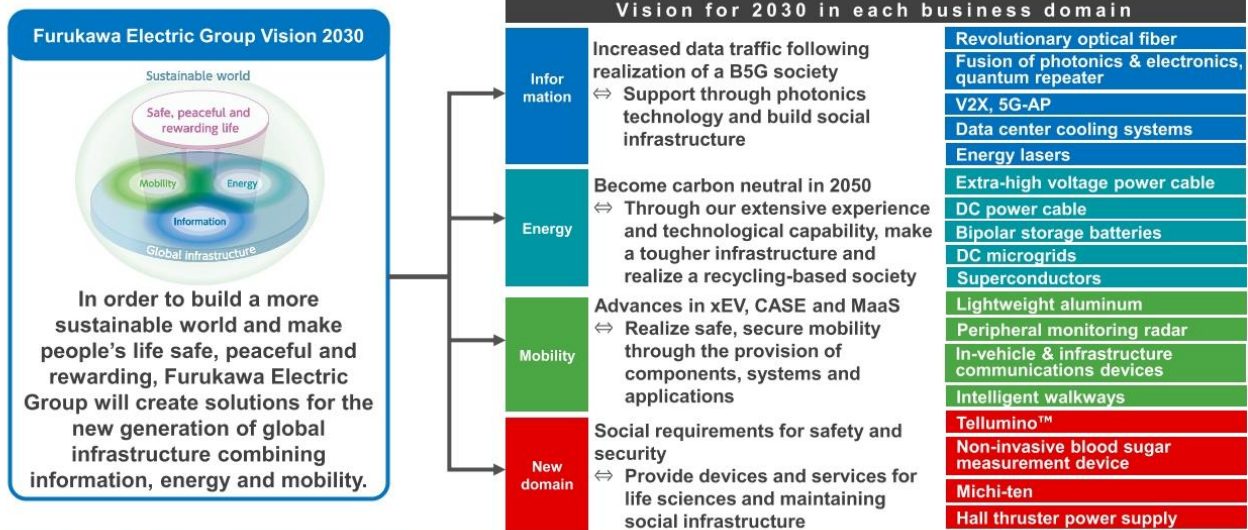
Furukawa Electric Group Vision 2030

Sustainable world

Safe, peaceful and rewarding life

Mobility

Energy

Information

Global infrastructure

In order to build a more sustainable world and make people's life safe, peaceful and rewarding, Furukawa Electric Group will create solutions for the new generation of global infrastructure combining information, energy and mobility.

Vision for 2030 in each business domain

Information

Increased data traffic following realization of a B5G society
⇔ Support through photonics technology and build social infrastructure

Revolutionary optical fiber
Fusion of photonics & electronics, quantum repeater
V2X, 5G-AP
Data center cooling systems
Energy lasers

Energy

Become carbon neutral in 2050
⇔ Through our extensive experience and technological capability, make a tougher infrastructure and realize a recycling-based society

Extra-high voltage power cable
DC power cable
Bipolar storage batteries
DC microgrids
Superconductors

Mobility

Advances in xEV, CASE and MaaS
⇔ Realize safe, secure mobility through the provision of components, systems and applications

Lightweight aluminum
Peripheral monitoring radar
In-vehicle & infrastructure communications devices
Intelligent walkways

New domain

Social requirements for safety and security
⇔ Provide devices and services for life sciences and maintaining social infrastructure

Tellumino™
Non-invasive blood sugar measurement device
Michi-ten
Hall thruster power supply